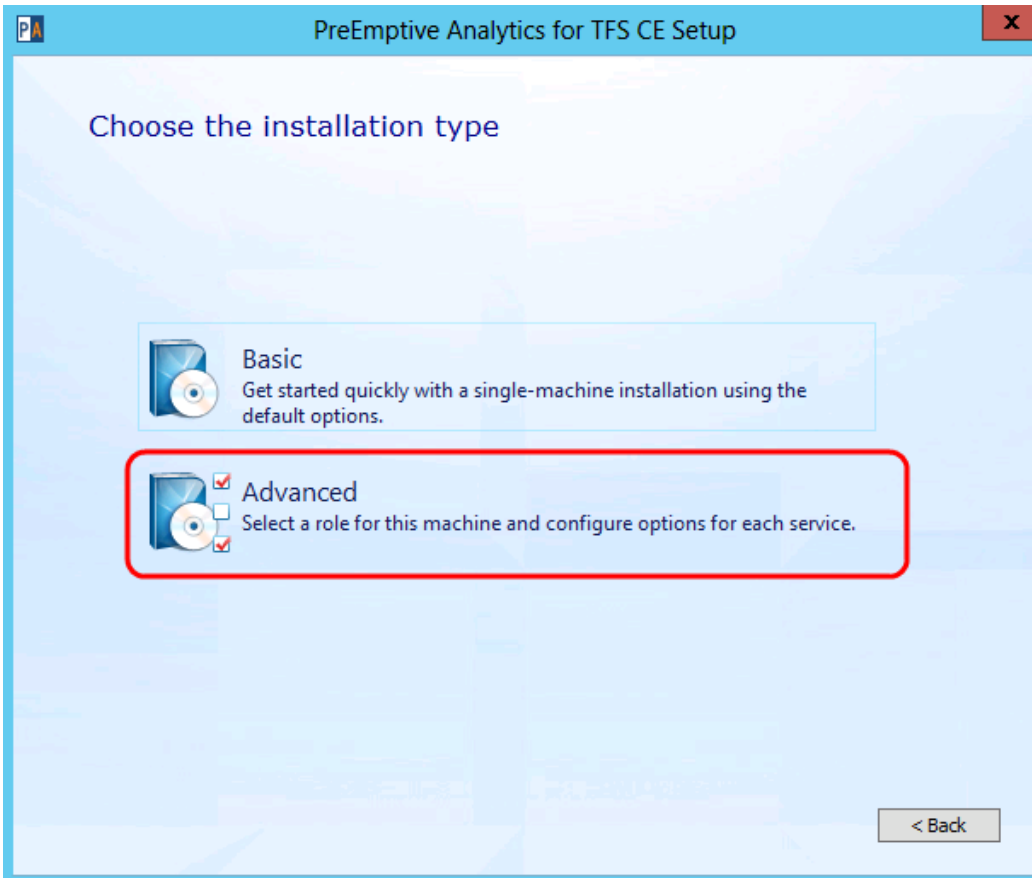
PA

PreEmptive Analytics for TFS CE Setup

x

Choose the installation type

Basic
Get started quickly with a single-machine installation using the default options.

Advanced
Select a role for this machine and configure options for each service.

< Back